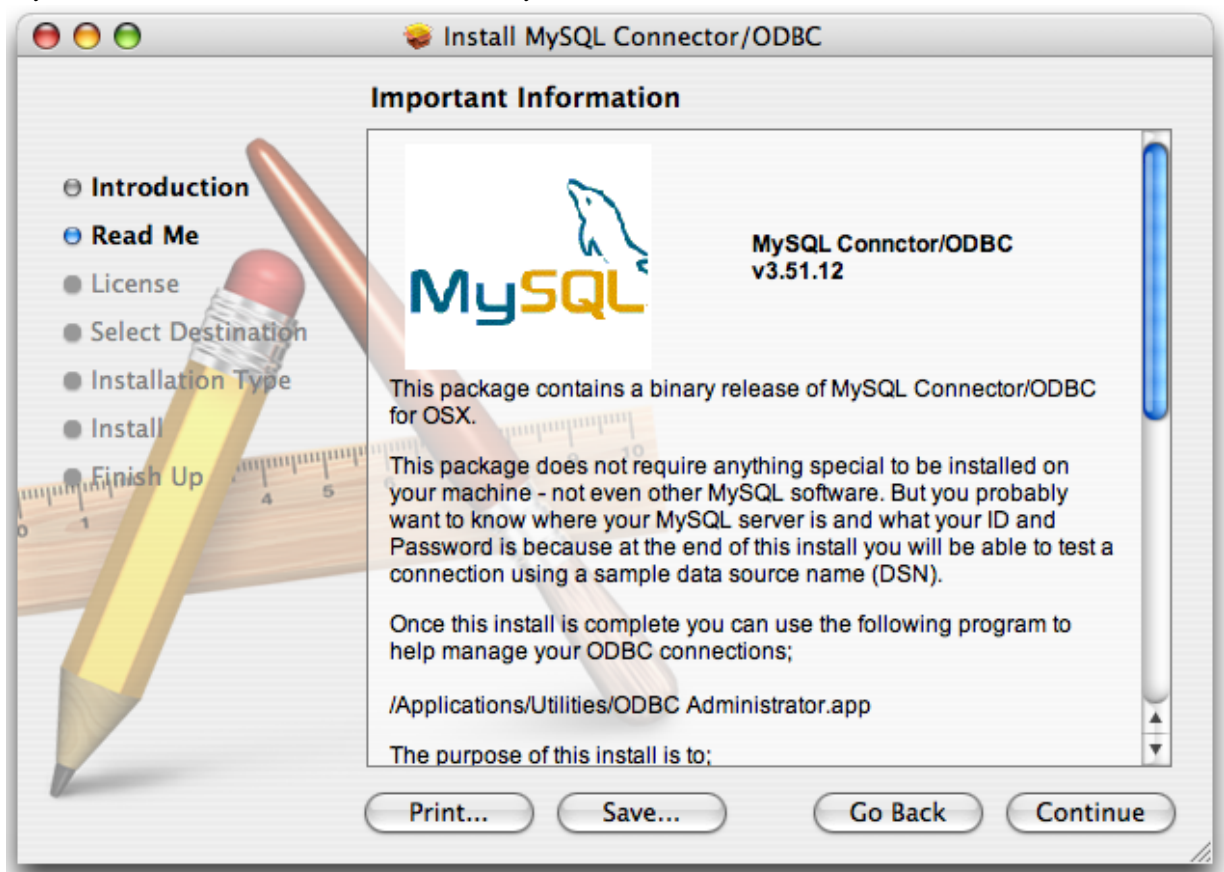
Install MySQL Connector/ODBC

Important Information

Introduction
Read Me
License
Select Destination
Installation Type
Install
Finish Up

MySQL

MySQL Connctor/ODBC
v3.51.12

This package contains a binary release of MySQL Connector/ODBC for OSX.

This package does not require anything special to be installed on your machine - not even other MySQL software. But you probably want to know where your MySQL server is and what your ID and Password is because at the end of this install you will be able to test a connection using a sample data source name (DSN).

Once this install is complete you can use the following program to help manage your ODBC connections;

/Applications/Utilities/ODBC Administrator.app

The purpose of this install is to;

Print... Save... Go Back Continue